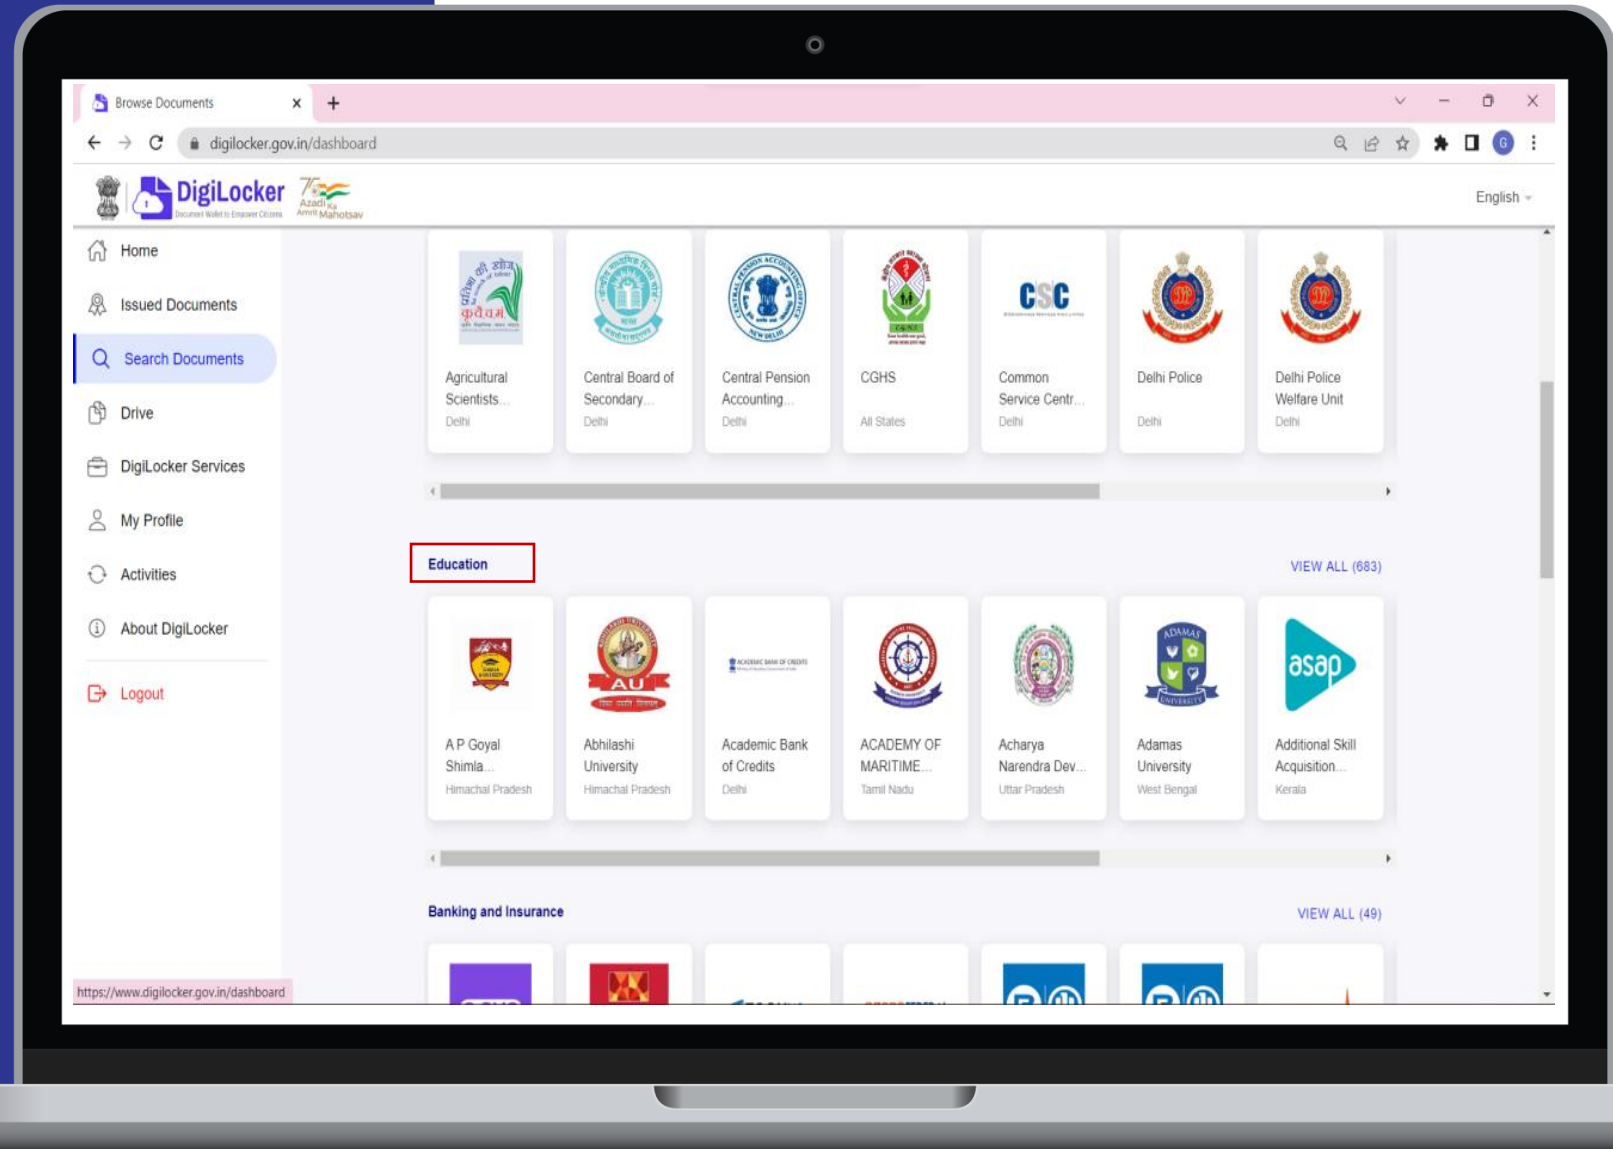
Browse Documents ×
+
digilocker.gov.in/dashboard

DigiLocker
Document Wallet to Empower Citizens
Azadi Ka Amrit Mahotsav
English

Home
Issued Documents
Search Documents
Drive
DigiLocker Services
My Profile
Activities
About DigiLocker
Logout

Agricultural Scientists... Delhi
Central Board of Secondary... Delhi
Central Pension Accounting... Delhi
CGHS All States
CSC
Common Service Centr... Delhi
Delhi Police Delhi
Delhi Police Welfare Unit Delhi

Education
VIEW ALL (683)

A P Goyal Shimla... Himachal Pradesh
AU
Abhilashi University Himachal Pradesh
Academic Bank of Credits Delhi
ACADEMY OF MARITIME... Tamil Nadu
Acharya Narendra Dev... Uttar Pradesh
ADAMAS UNIVERSITY
Adamas University West Bengal
asap
Additional Skill Acquisition... Kerala

Banking and Insurance
VIEW ALL (49)

https://www.digilocker.gov.in/dashboard